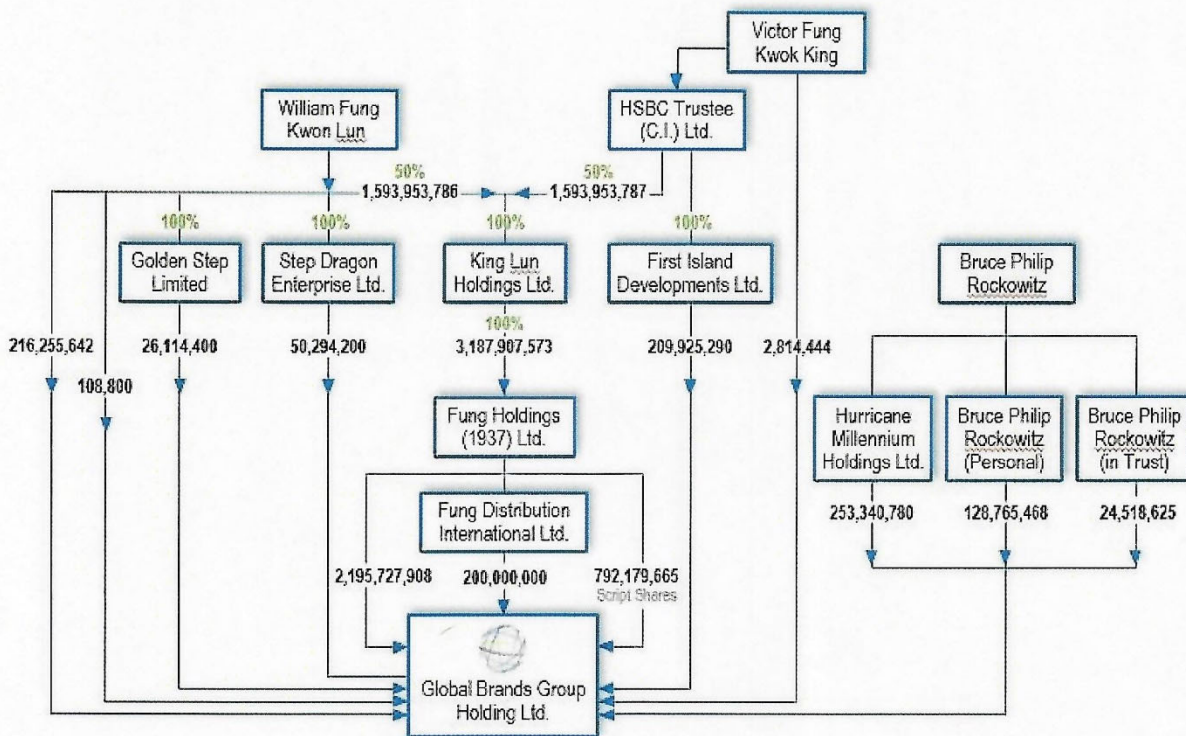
Victor Fung Kwok King

William Fung Kwon Lun

HSBC Trustee (C.I.) Ltd.

50%
1,593,953,786

50%
1,593,953,787

100%
100%
100%
100%

Golden Step Limited

Step Dragon Enterprise Ltd.

King Lun Holdings Ltd.

First Island Developments Ltd.

Bruce Philip Rockowitz

216,255,642
26,114,400
50,294,200
3,187,907,573
209,925,290
2,814,444

100%

108,800

Fung Holdings (1937) Ltd.

Hurricane Millennium Holdings Ltd.

Bruce Philip Rockowitz (Personal)

Bruce Philip Rockowitz (in Trust)

Fung Distribution International Ltd.

253,340,780
128,765,468
24,518,625

2,195,727,908
200,000,000
792,179,665
Script Shares

Global Brands Group Holding Ltd.